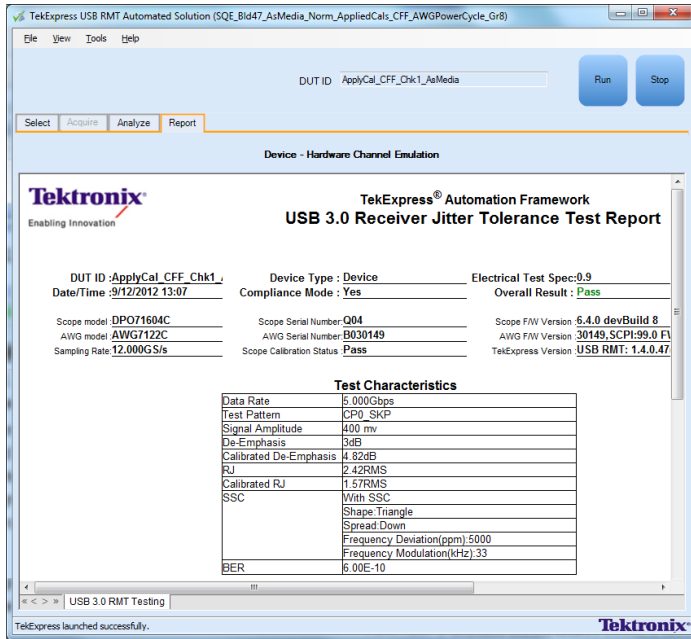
TekExpress USB RMT Automated Solution (SQE_Bld47_AsMedia_Norm_AppliedCals_CFF_AWGPowerCycle_Gr8)

File View Tools Help

DUT ID ApplyCal_CFF_Chk1_AsMedia

Run Stop

Select Acquire Analyze Report

Device - Hardware Channel Emulation

Tektronix®
Enabling Innovation

TekExpress® Automation Framework
USB 3.0 Receiver Jitter Tolerance Test Report

DUT ID :ApplyCal_CFF_Chk1_
Date/Time :9/12/2012 13:07
Device Type : Device
Compliance Mode : Yes
Electrical Test Spec:0.9
Overall Result : Pass

Scope model :DPO71604C
AWG model :AWG7122C
Sampling Rate:12.000GS/s
Scope Serial Number:Q04
AWG Serial Number:B030149
Scope Calibration Status :Pass
Scope F/W Version :6.4.0 devBuild 8
AWG F/W Version :30149,SCPI:99.0 F
TekExpress Version :USB RMT: 1.4.0.47

Test Characteristics

| Data Rate | 5.000Gbps |
|---|---|
| Test Pattern | CP0_SKP |
| Signal Amplitude | 400 mv |
| De-Emphasis | 3dB |
| Calibrated De-Emphasis | 4.82dB |
| RJ | 2.42RMS |
| Calibrated RJ | 1.57RMS |
| SSC | With SSC |
| | Shape:Triangle |
| | Spread:Down |
| | Frequency Deviation(ppm):5000 |
| | Frequency Modulation(kHz):33 |
| BER | 6.00E-10 |

USB 3.0 RMT Testing

TekExpress launched successfully.

Tektronix